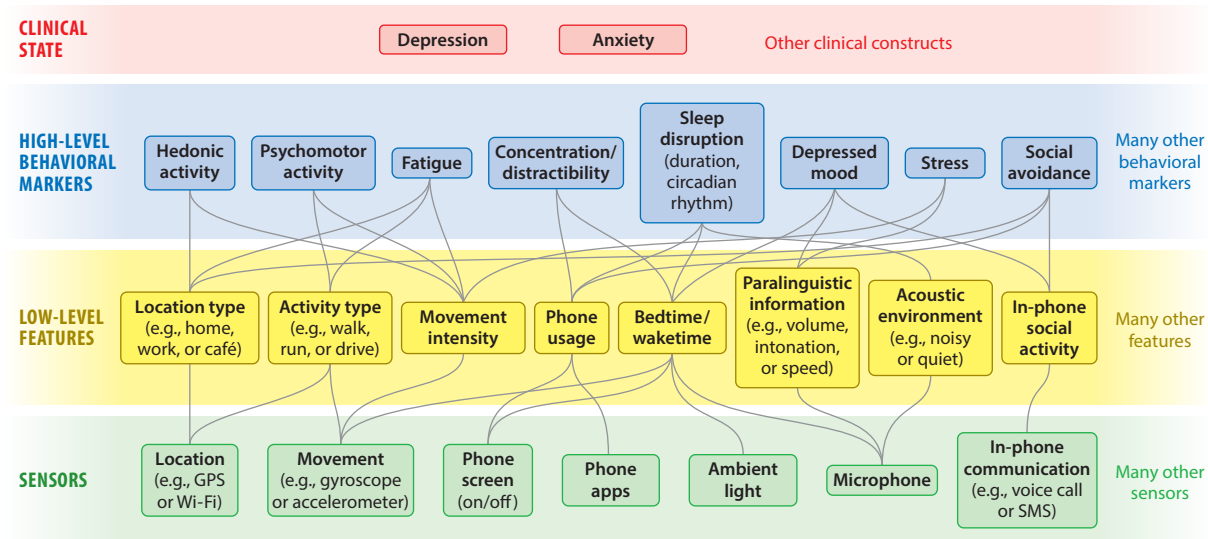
CLINICAL STATE

Depression

Anxiety

Other clinical constructs

HIGH-LEVEL BEHAVIORAL MARKERS

Hedonic activity

Psychomotor activity

Fatigue

Concentration/ distractibility

Sleep disruption (duration, circadian rhythm)

Depressed mood

Stress

Social avoidance

Many other behavioral markers

LOW-LEVEL FEATURES

Location type (e.g., home, work, or café)

Activity type (e.g., walk, run, or drive)

Movement intensity

Phone usage

Bedtime/ waketime

Paralinguistic information (e.g., volume, intonation, or speed)

Acoustic environment (e.g., noisy or quiet)

In-phone social activity

Many other features

SENSORS

Location (e.g., GPS or Wi-Fi)

Movement (e.g., gyroscope or accelerometer)

Phone screen (on/off)

Phone apps

Ambient light

Microphone

In-phone communication (e.g., voice call or SMS)

Many other sensors